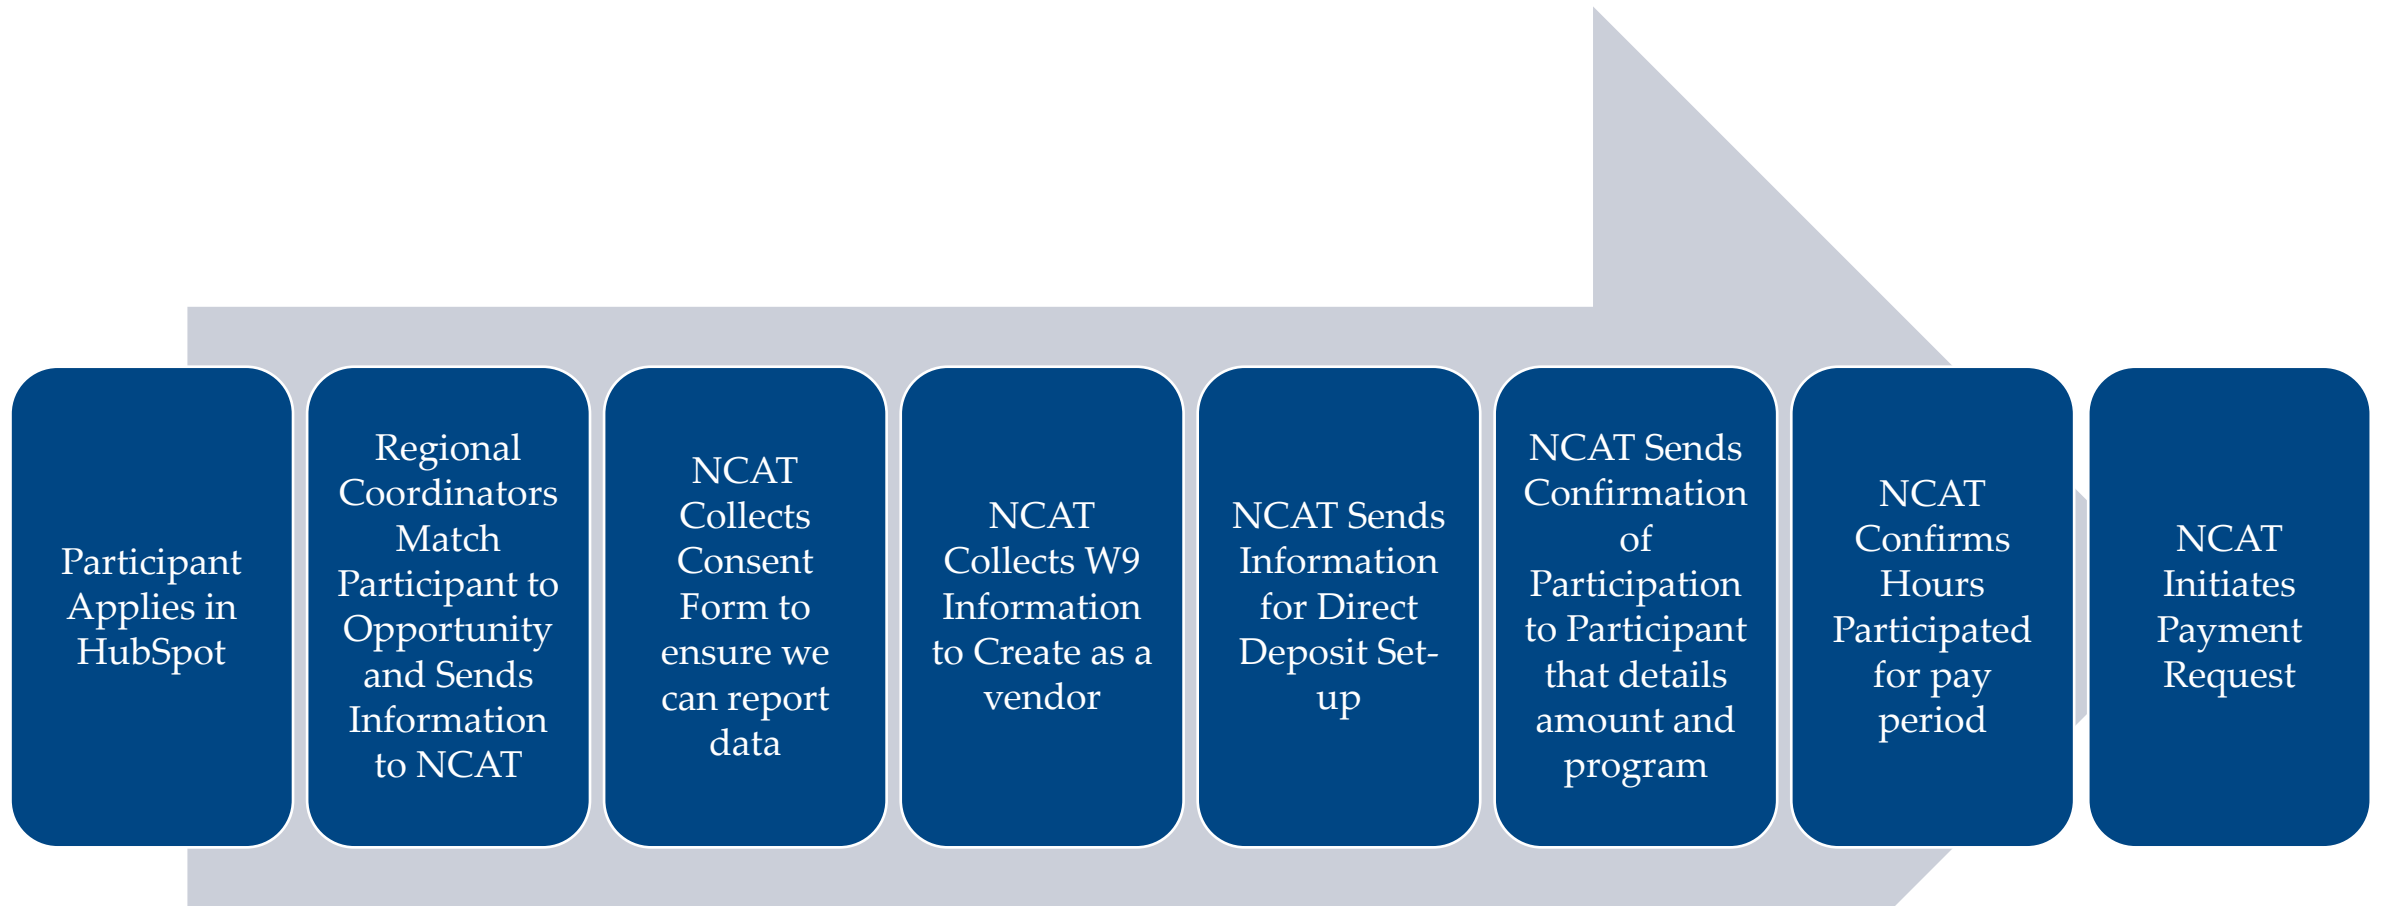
Participant Applies in HubSpot

Regional Coordinators Match Participant to Opportunity and Sends Information to NCAT

NCAT Collects Consent Form to ensure we can report data

NCAT Collects W9 Information to Create as a vendor

NCAT Sends Information for Direct Deposit Set-up

NCAT Sends Confirmation of Participation to Participant that details amount and program

NCAT Confirms Hours Participated for pay period

NCAT Initiates Payment Request